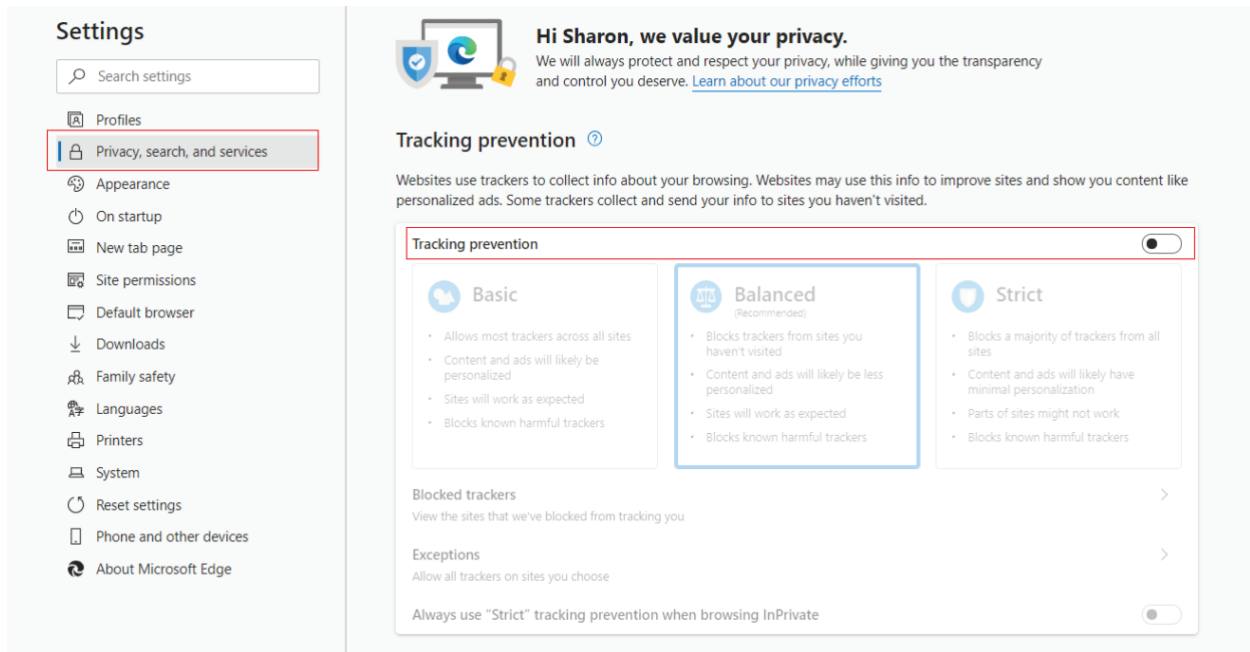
Settings

Search settings

Profiles
Privacy, search, and services
Appearance
On startup
New tab page
Site permissions
Default browser
Downloads
Family safety
Languages
Printers
System
Reset settings
Phone and other devices
About Microsoft Edge

Hi Sharon, we value your privacy.
We will always protect and respect your privacy, while giving you the transparency and control you deserve. Learn about our privacy efforts

Tracking prevention ?

Websites use trackers to collect info about your browsing. Websites may use this info to improve sites and show you content like personalized ads. Some trackers collect and send your info to sites you haven't visited.

Tracking prevention

Basic
Allows most trackers across all sites
Content and ads will likely be personalized
Sites will work as expected
Blocks known harmful trackers

Balanced
(Recommended)
Blocks trackers from sites you haven't visited
Content and ads will likely be less personalized
Sites will work as expected
Blocks known harmful trackers

Strict
Blocks a majority of trackers from all sites
Content and ads will likely have minimal personalization
Parts of sites might not work
Blocks known harmful trackers

Blocked trackers
View the sites that we've blocked from tracking you

Exceptions
Allow all trackers on sites you choose

Always use "Strict" tracking prevention when browsing InPrivate